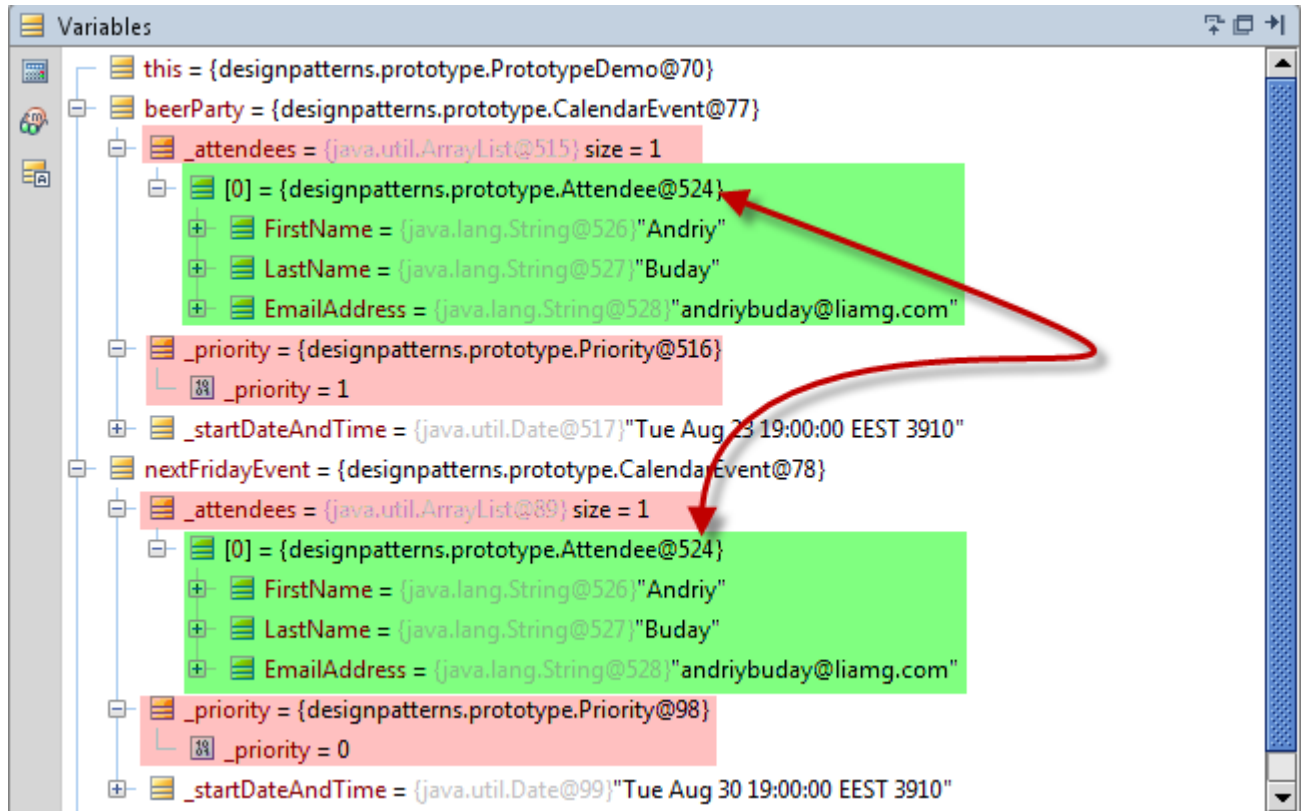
Variables

this = {designpatterns.prototype.PrototypeDemo@70}
beerParty = {designpatterns.prototype.CalendarEvent@77}
_attendees = {java.util.ArrayList@515} size = 1
[0] = {designpatterns.prototype.Attendee@524}
FirstName = {java.lang.String@526}"Andriy"
LastName = {java.lang.String@527}"Buday"
EmailAddress = {java.lang.String@528}"andriybuday@liamg.com"
_priority = {designpatterns.prototype.Priority@516}
_priority = 1
_startDateAndTime = {java.util.Date@517}"Tue Aug 23 19:00:00 EEST 3910"
nextFridayEvent = {designpatterns.prototype.CalendarEvent@78}
_attendees = {java.util.ArrayList@89} size = 1
[0] = {designpatterns.prototype.Attendee@524}
FirstName = {java.lang.String@526}"Andriy"
LastName = {java.lang.String@527}"Buday"
EmailAddress = {java.lang.String@528}"andriybuday@liamg.com"
_priority = {designpatterns.prototype.Priority@98}
_priority = 0
_startDateAndTime = {java.util.Date@99}"Tue Aug 30 19:00:00 EEST 3910"